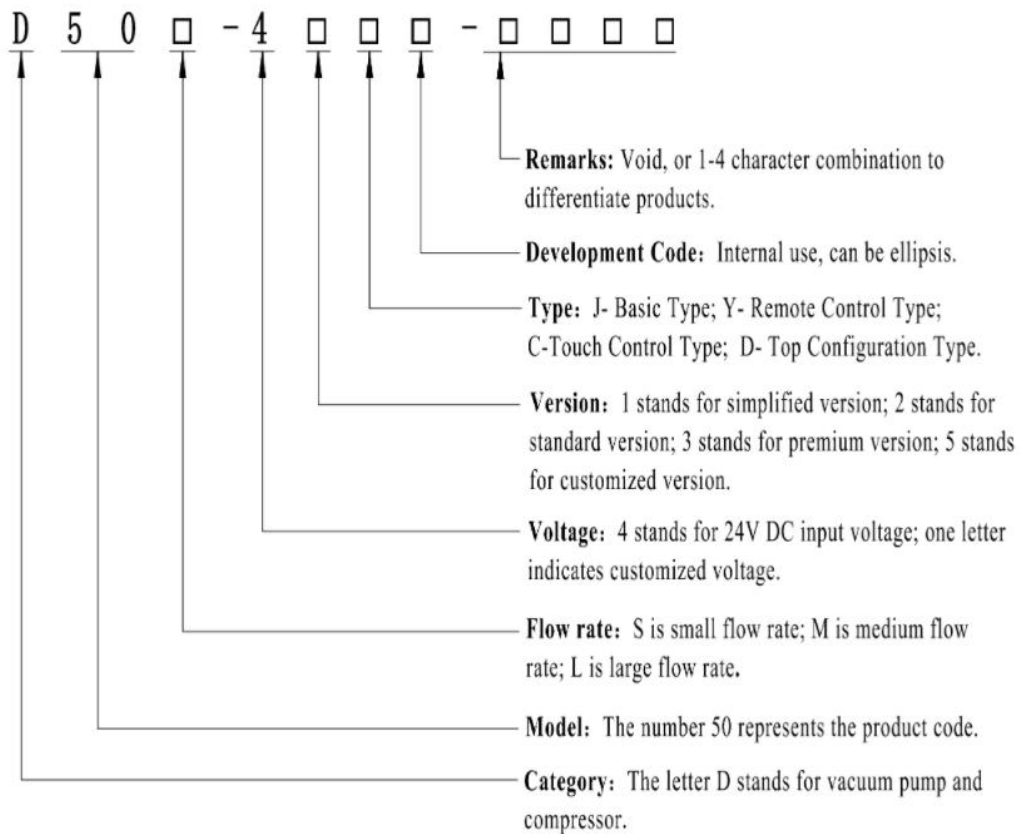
D 5 0 □ - 4 □ □ □ - □ □ □ □

Remarks: Void, or 1-4 character combination to differentiate products.

Development Code: Internal use, can be ellipsis.

Type: J- Basic Type; Y- Remote Control Type; C-Touch Control Type; D- Top Configuration Type.

Version: 1 stands for simplified version; 2 stands for standard version; 3 stands for premium version; 5 stands for customized version.

Voltage: 4 stands for 24V DC input voltage; one letter indicates customized voltage.

Flow rate: S is small flow rate; M is medium flow rate; L is large flow rate.

Model: The number 50 represents the product code.

Category: The letter D stands for vacuum pump and compressor.